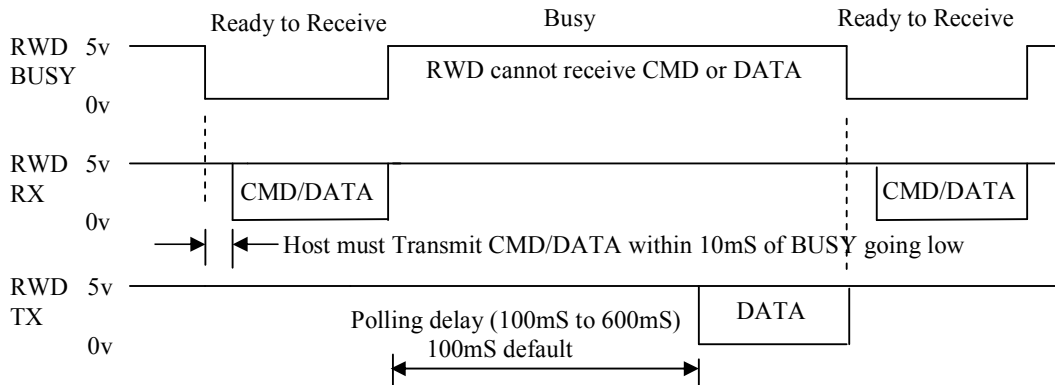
Ready to Receive

Busy

Ready to Receive

RWD BUSY

5v

0v

RWD cannot receive CMD or DATA

RWD RX

5v

0v

CMD/DATA

CMD/DATA

Host must Transmit CMD/DATA within 10mS of BUSY going low

RWD TX

5v

0v

Polling delay (100mS to 600mS)
100mS default

DATA